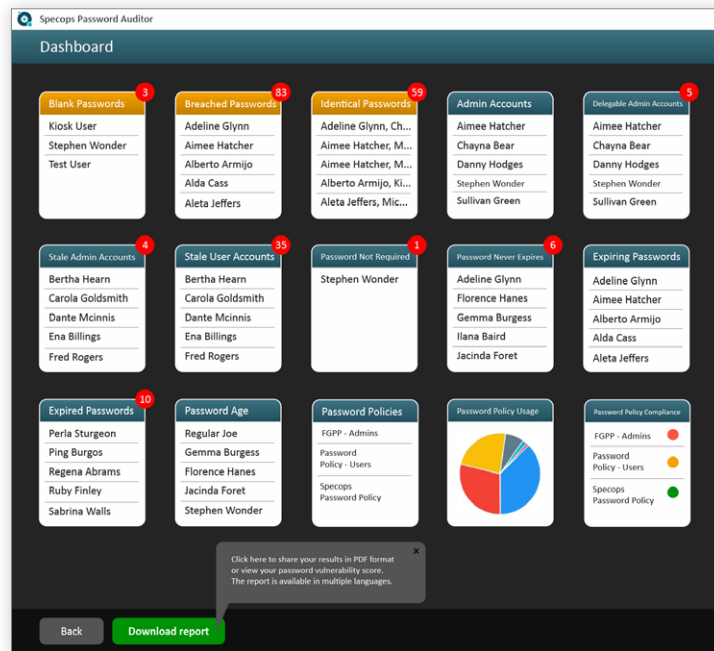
Specops Password Auditor

Dashboard

Blank Passwords 3
Kiosk User
Stephen Wonder
Test User

Breached Passwords 83
Adeline Glynn
Aimee Hatcher
Alberto Armijo
Alda Cass
Aleta Jeffers

Identical Passwords 59
Adeline Glynn, Ch...
Aimee Hatcher, M...
Aimee Hatcher, M...
Alberto Armijo, Ki...
Aleta Jeffers, Mic...

Admin Accounts
Aimee Hatcher
Chayna Bear
Danny Hodges
Stephen Wonder
Sullivan Green

Delegable Admin Accounts 5
Aimee Hatcher
Chayna Bear
Danny Hodges
Stephen Wonder
Sullivan Green

Stale Admin Accounts 4
Bertha Hearn
Carola Goldsmith
Dante Mcinnis
Ena Billings
Fred Rogers

Stale User Accounts 35
Bertha Hearn
Carola Goldsmith
Dante Mcinnis
Ena Billings
Fred Rogers

Password Not Required 1
Stephen Wonder

Password Never Expires 6
Adeline Glynn
Florence Hanes
Gemma Burgess
Ilana Baird
Jacinda Foret

Expiring Passwords
Adeline Glynn
Aimee Hatcher
Alberto Armijo
Alda Cass
Aleta Jeffers

Expired Passwords 10
Perla Sturgeon
Ping Burgos
Regena Abrams
Ruby Finley
Sabrina Walls

Password Age
Regular Joe
Gemma Burgess
Florence Hanes
Jacinda Foret
Stephen Wonder

Password Policies
FGPP - Admins
Password Policy - Users
Specops Password Policy

Password Policy Usage

Password Policy Compliance
FGPP - Admins
Password Policy - Users
Specops Password Policy

Click here to share your results in PDF format or view your password vulnerability score. The report is available in multiple languages.

Back
Download report